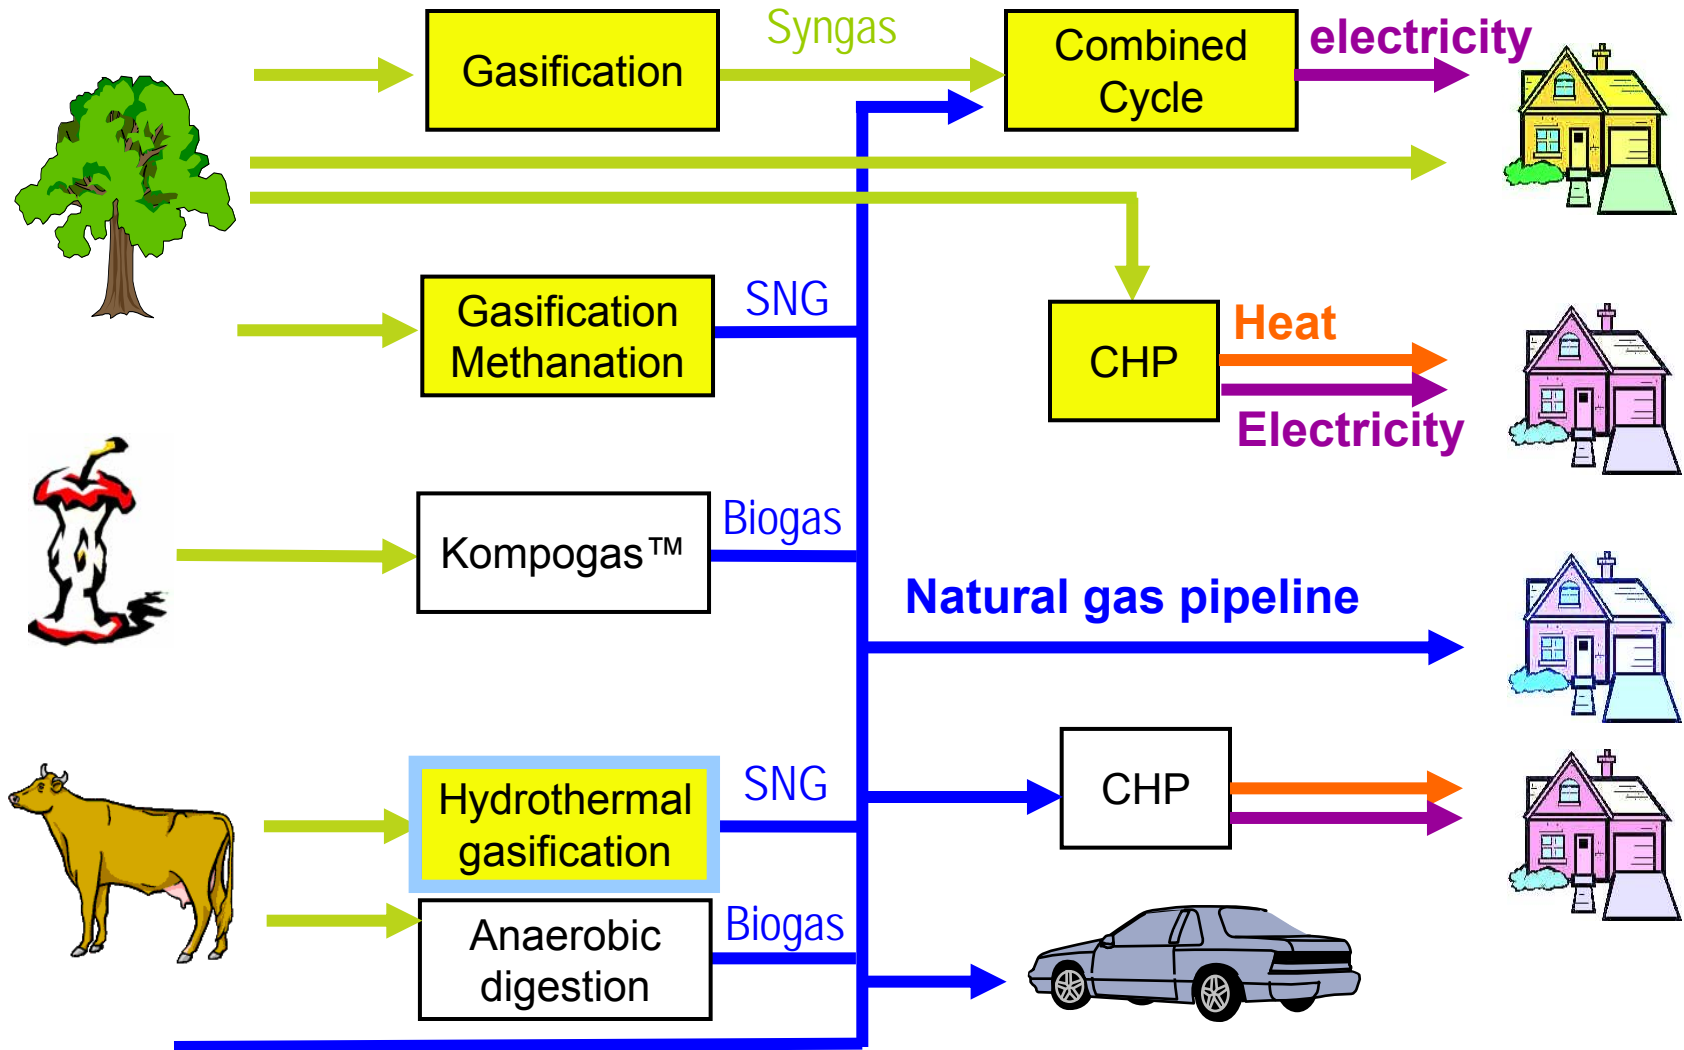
Gasification

Syngas

Combined Cycle

electricity

Gasification Methanation

SNG

CHP

Heat

Electricity

Kompogas™

Biogas

Natural gas pipeline

CHP

Hydrothermal gasification

SNG

Anaerobic digestion

Biogas